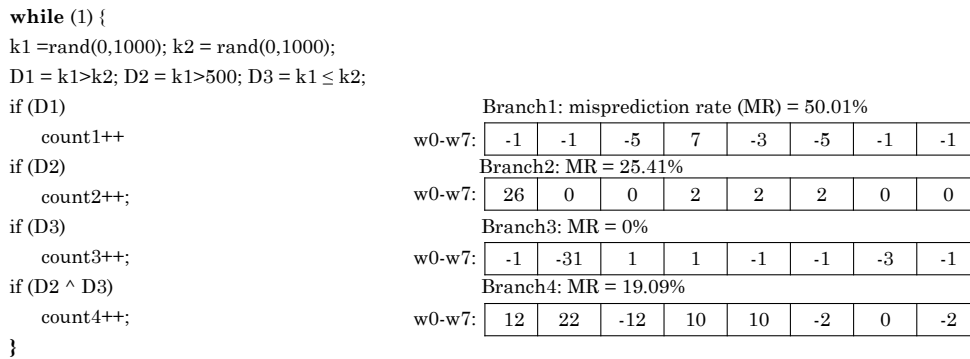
**while** (1) {
k1 =rand(0,1000); k2 = rand(0,1000);
D1 = k1>k2; D2 = k1>500; D3 = k1 ≤ k2;
if (D1)
count1++
if (D2)
count2++;
if (D3)
count3++;
if (D2 ^ D3)
count4++;
}

Branch1: misprediction rate (MR) = 50.01%

| w0-w7: | -1 | -1 | -5 | 7 | -3 | -5 | -1 | -1 |
|---|---|---|---|---|---|---|---|---|

Branch2: MR = 25.41%

| w0-w7: | 26 | 0 | 0 | 2 | 2 | 2 | 0 | 0 |
|---|---|---|---|---|---|---|---|---|

Branch3: MR = 0%

| w0-w7: | -1 | -31 | 1 | 1 | -1 | -1 | -3 | -1 |
|---|---|---|---|---|---|---|---|---|

Branch4: MR = 19.09%

| w0-w7: | 12 | 22 | -12 | 10 | 10 | -2 | 0 | -2 |
|---|---|---|---|---|---|---|---|---|